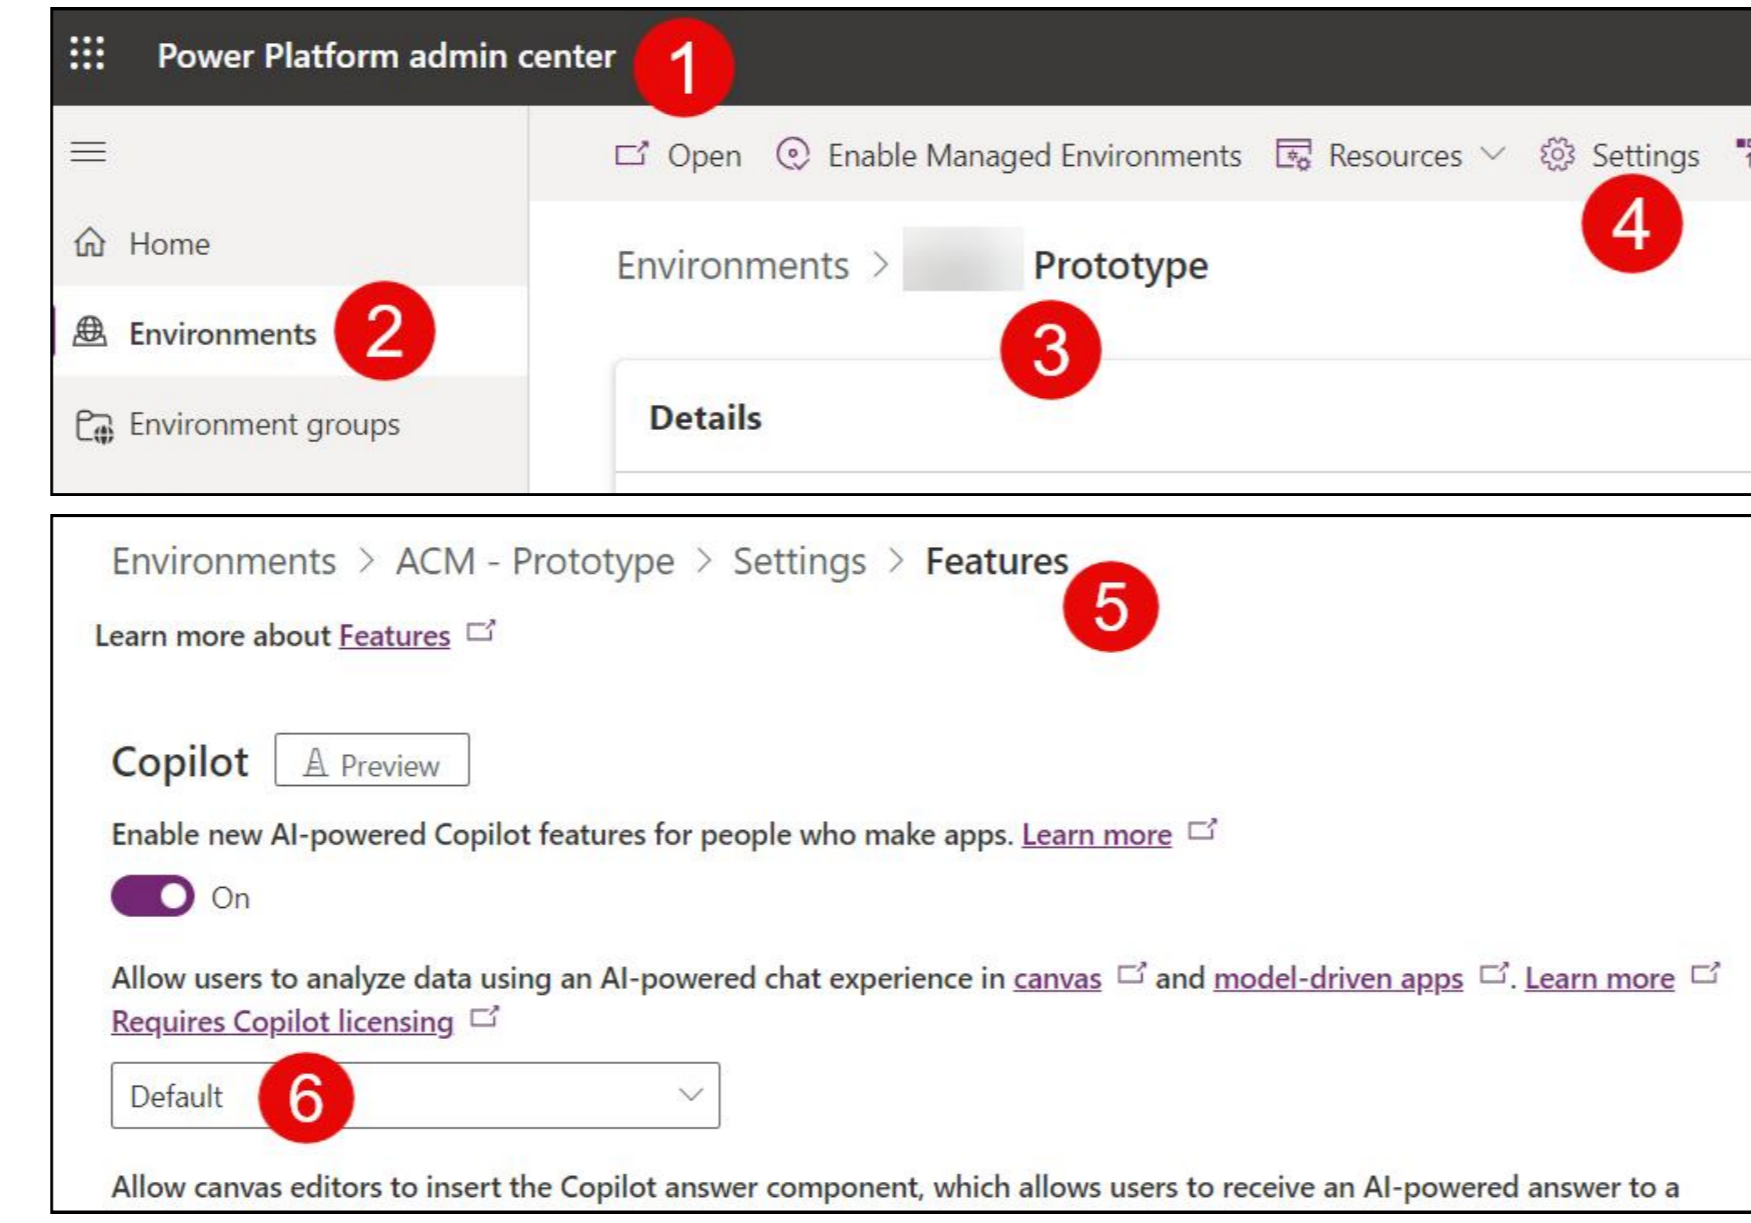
Power Platform admin center 1

Open Enable Managed Environments Resources Settings

4

Home

Environments 2

Environment groups

Environments > Prototype

3

Details

Environments > ACM - Prototype > Settings > Features

5

Learn more about Features

Copilot Preview

Enable new AI-powered Copilot features for people who make apps. Learn more

On

Allow users to analyze data using an AI-powered chat experience in canvas and model-driven apps. Learn more

Requires Copilot licensing

Default 6

Allow canvas editors to insert the Copilot answer component, which allows users to receive an AI-powered answer to a